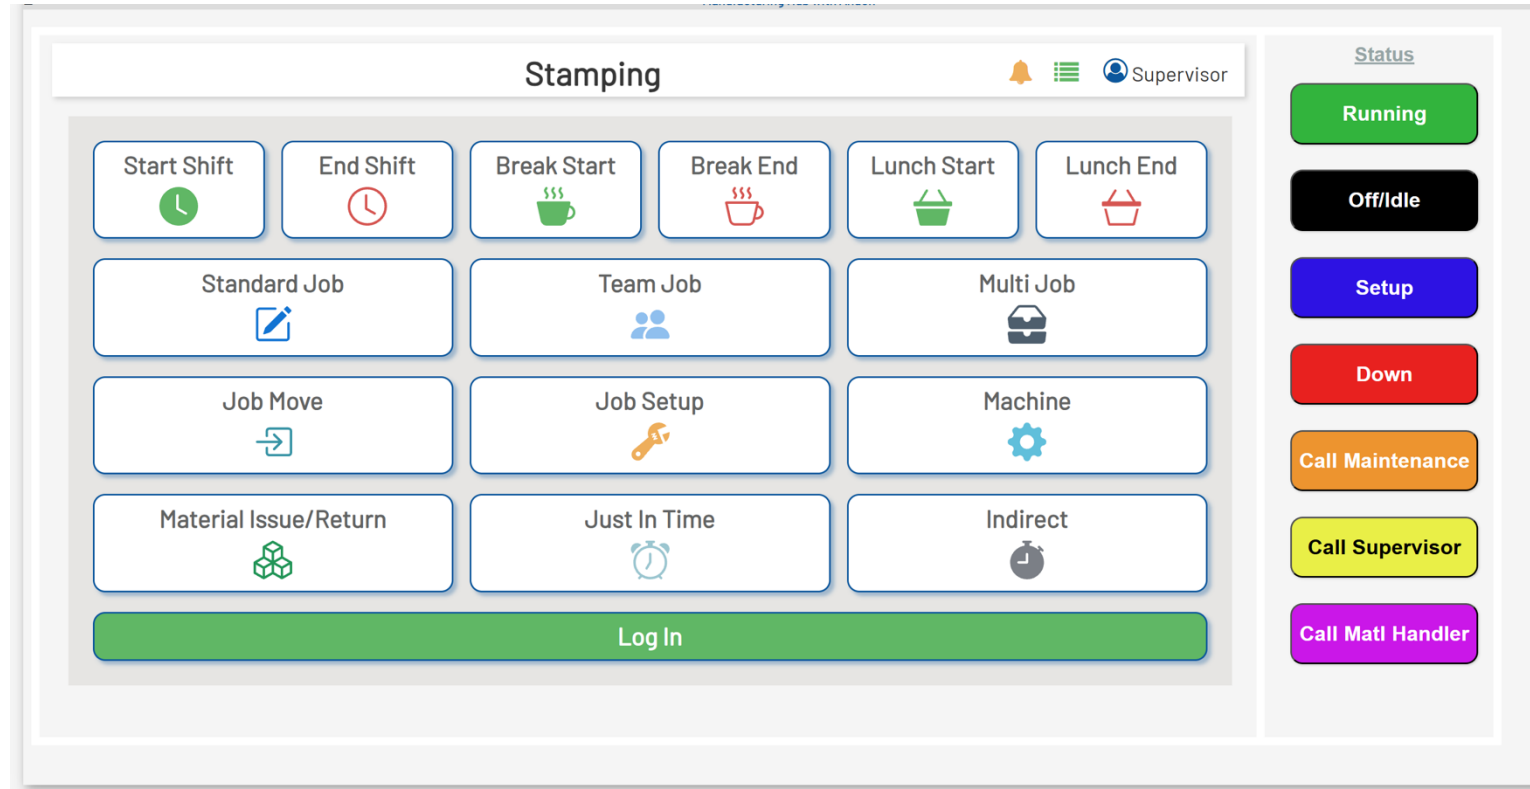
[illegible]

Stamping

Supervisor

Start Shift

End Shift

Break Start

Break End

Lunch Start

Lunch End

Standard Job

Team Job

Multi Job

Job Move

Job Setup

Machine

Material Issue/Return

Just In Time

Indirect

Log In

Status

Running

Off/Idle

Setup

Down

Call Maintenance

Call Supervisor

Call Matl Handler